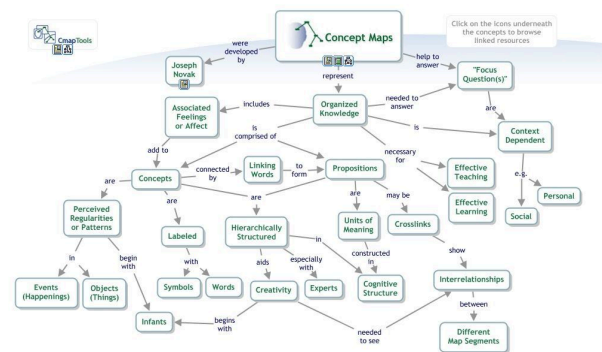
CmapTools

Concept Maps

Click on the icons underneath the concepts to browse linked resources

were developed by

help to answer

Joseph Novak

represent

"Focus Question(s)"

Associated Feelings or Affect

includes

Organized Knowledge

needed to answer

are

is comprised of

is

Context Dependent

add to

necessary for

connected by

Linking Words

to form

Propositions

Effective Teaching

e.g.

are

Concepts

Effective Learning

Personal

Perceived Regularities or Patterns

are

are

may be

Social

are

Units of Meaning

Crosslinks

Labeled

Hierarchically Structured

in

constructed in

show

in

begin with

with

aids

especially with

Interrelationships

Events (Happenings)

Objects (Things)

Symbols

Words

Creativity

Experts

Cognitive Structure

between

Infants

begins with

needed to see

Different Map Segments